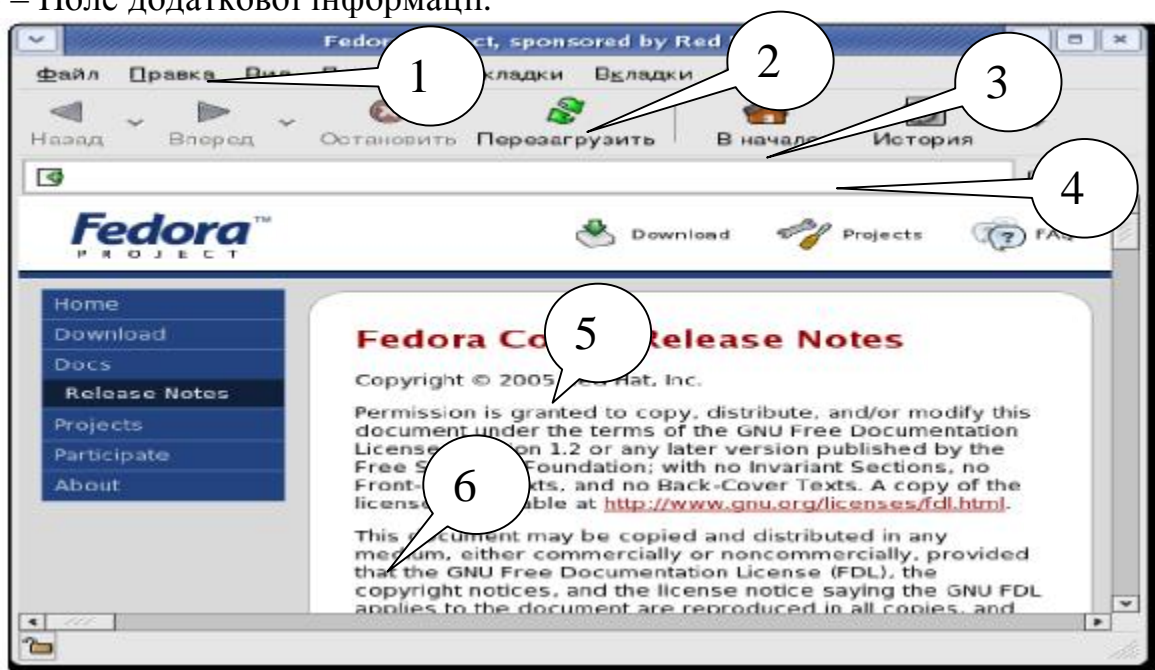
– Поле додаткової інформації.

Fedor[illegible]ct, sponsored by Red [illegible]

Файл Правка Вид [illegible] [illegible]кладки Вкладки

Назад Вперед Остановить Перезагрузить В начал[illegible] История

1

2

3

4

Fedora™
PROJECT

Download Projects FA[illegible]

Home
Download
Docs
Release Notes
Projects
Participate
About

Fedora Co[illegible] Release Notes

5

Copyright © 2005 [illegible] Hat, Inc.

Permission is granted to copy, distribute, and/or modify this document under the terms of the GNU Free Documentation License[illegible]on 1.2 or any later version published by the Free S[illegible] Foundation; with no Invariant Sections, no Front-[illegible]xts, and no Back-Cover Texts. A copy of the license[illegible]able at http://www.gnu.org/licenses/fdl.html.

6

This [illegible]ument may be copied and distributed in any medium, either commercially or noncommercially, provided that the GNU Free Documentation License (FDL), the copyright notices, and the license notice saying the GNU FDL applies to the document are reproduced in all copies, and